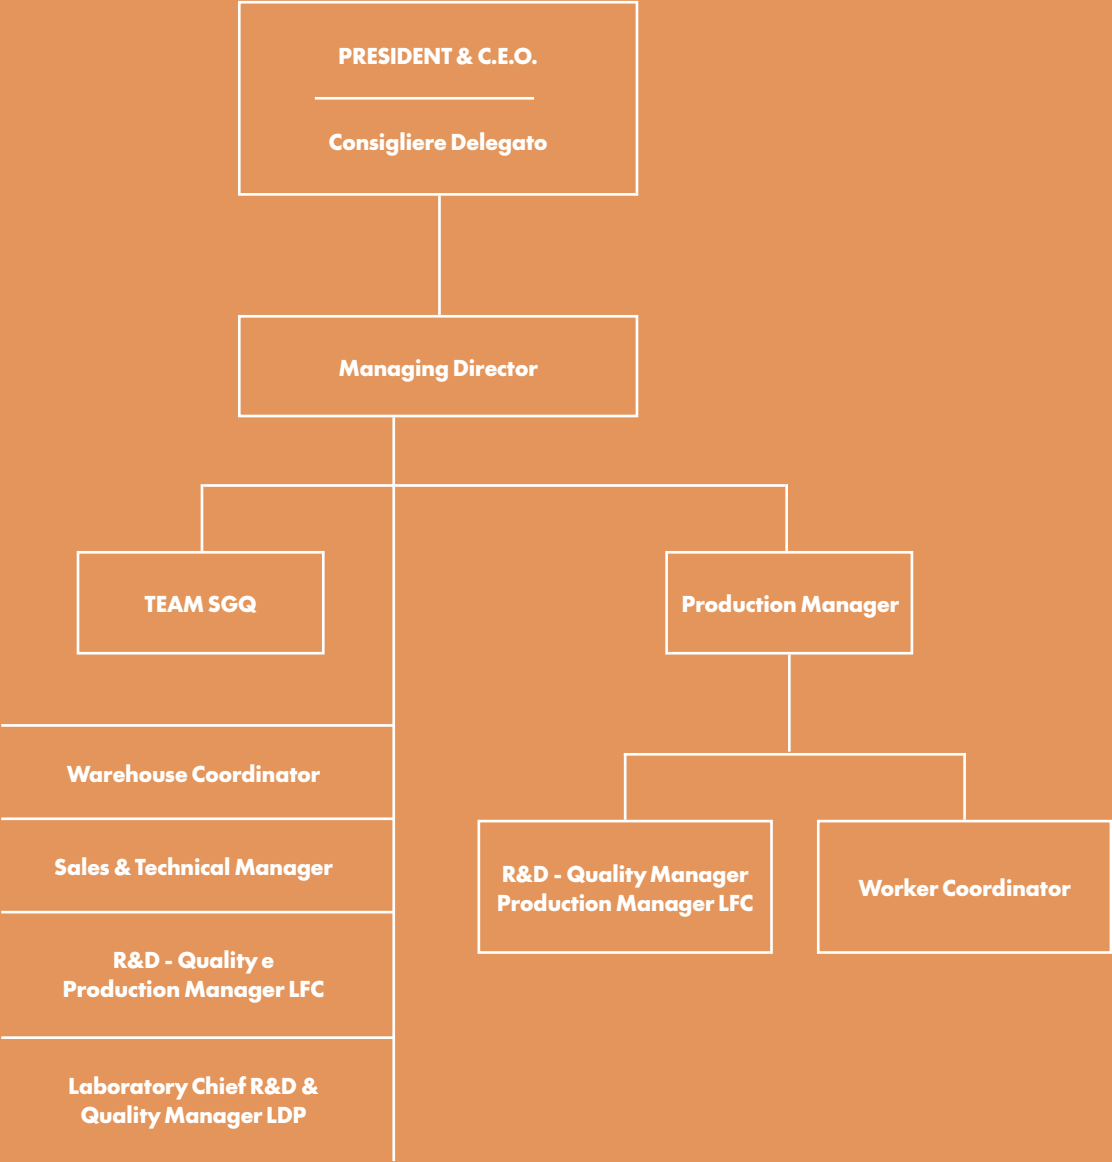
PRESIDENT & C.E.O.

Consigliere Delegato

Managing Director

TEAM SGQ

Production Manager

Warehouse Coordinator

Sales & Technical Manager

R&D - Quality e Production Manager LFC

Laboratory Chief R&D & Quality Manager LDP

R&D - Quality Manager Production Manager LFC

Worker Coordinator